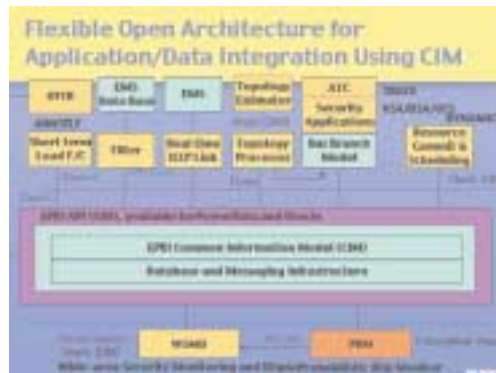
Flexible Open Architecture for Application/Data Integration Using CIM

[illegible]

EMS Data Base

EMS

Topology Estimator

ATC Security Applications

Short Term Load F/C

Filter

Real-time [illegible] Link

Topology Processor

Bus Branch Model

Resource Commit & Scheduling

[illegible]

EPRI Common Information Model (CIM)

Database and Messaging Infrastructure

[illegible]

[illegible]

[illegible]